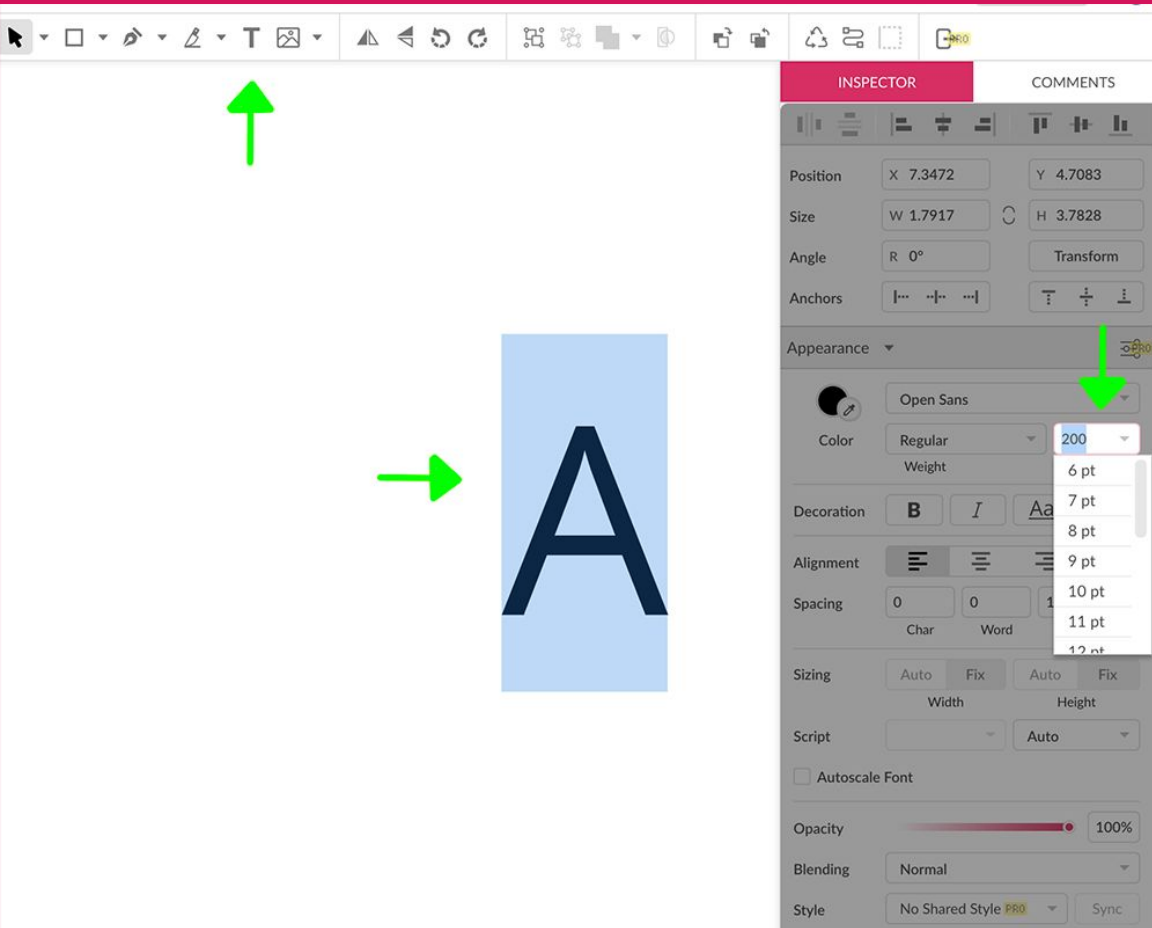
PRO

INSPECTOR

COMMENTS

Position X 7.3472 Y 4.7083

Size W 1.7917 H 3.7828

Angle R 0°

Transform

Anchors

Appearance

PRO

Open Sans

Color

Regular

200

Weight

6 pt

7 pt

8 pt

9 pt

10 pt

11 pt

Decoration B I Aa

Alignment

Spacing 0 0 1

Char Word

Sizing Auto Fix Auto Fix

Width Height

Script Auto

Autoscale Font

Opacity 100%

Blending Normal

Style No Shared Style PRO Sync

A